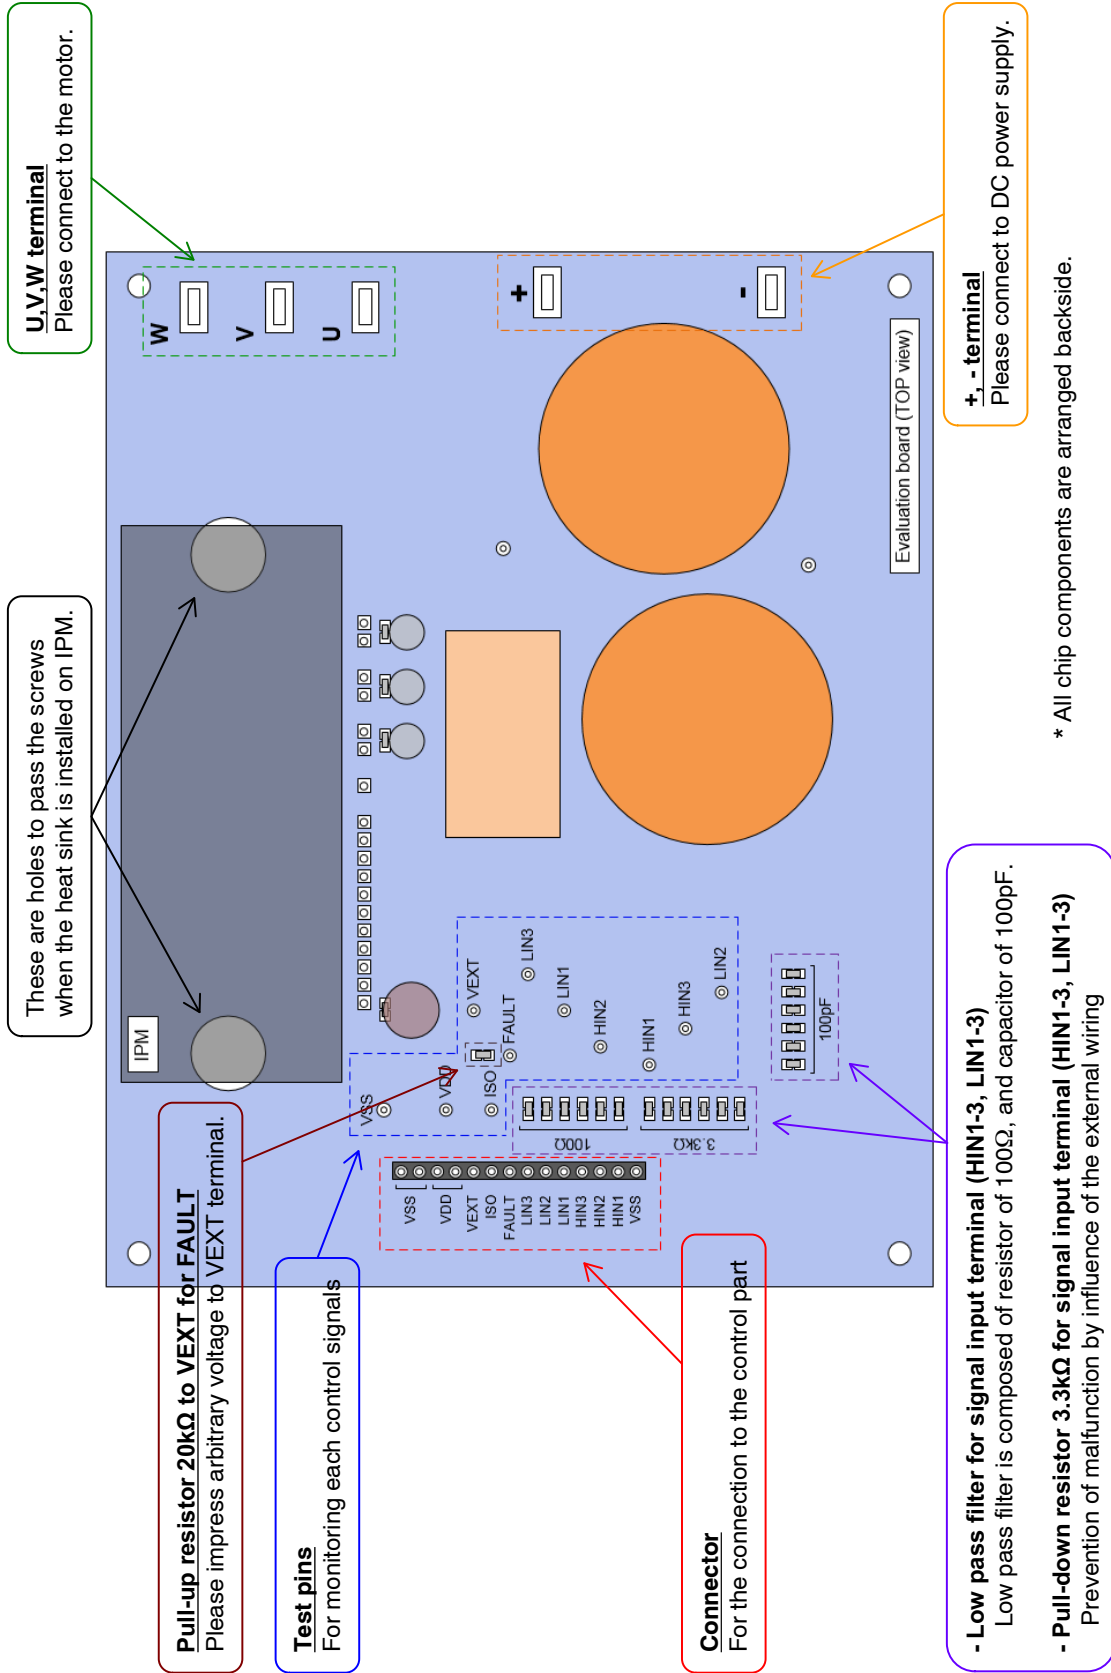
U,V,W terminal
Please connect to the motor.

+, - terminal
Please connect to DC power supply.

* All chip components are arranged backside.

These are holes to pass the screws when the heat sink is installed on IPM.

W
V
U
+
-

Evaluation board (TOP view)

IPM

VEXT
LIN3
LIN1
FAULT
HIN2
HIN1
HIN3
LIN2
VSS
VDD
ISO

100pF
100Ω
3.3kΩ

VSS
VDD
VEXT
ISO
FAULT
LIN3
LIN2
LIN1
HIN3
HIN2
HIN1
VSS

Pull-up resistor 20kΩ to VEXT for FAULT
Please impress arbitrary voltage to VEXT terminal.

Test pins
For monitoring each control signals

Connector
For the connection to the control part

- Low pass filter for signal input terminal (HIN1-3, LIN1-3)
Low pass filter is composed of resistor of 100Ω, and capacitor of 100pF.

- Pull-down resistor 3.3kΩ for signal input terminal (HIN1-3, LIN1-3)
Prevention of malfunction by influence of the external wiring